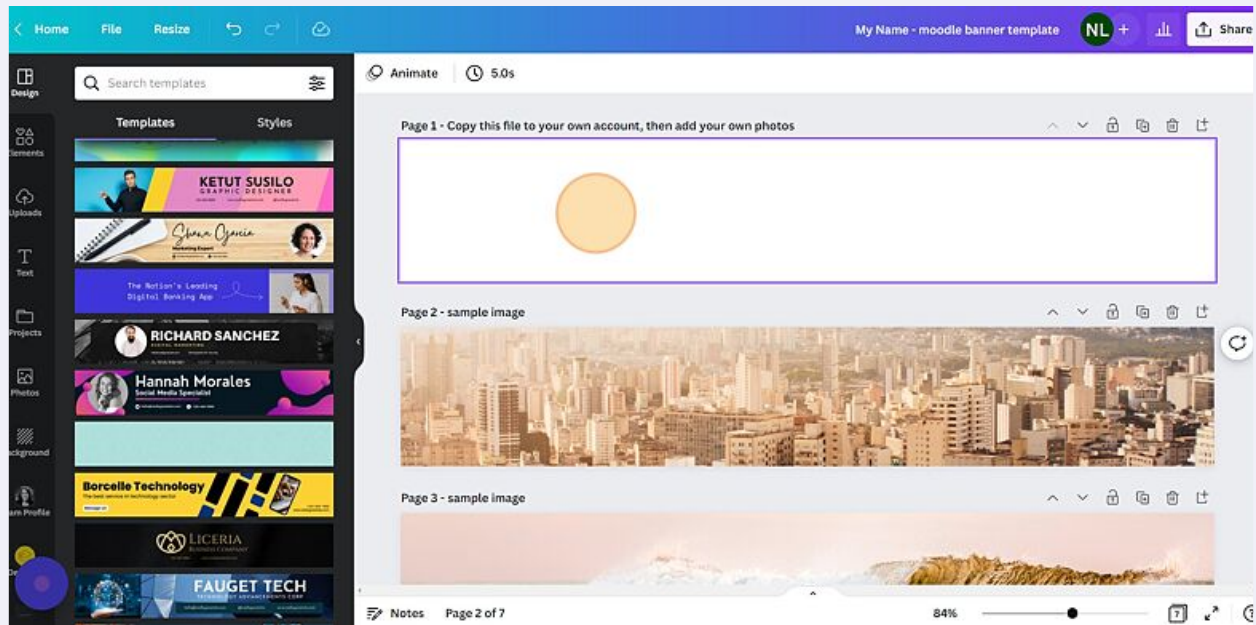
Home File Resize

My Name - moodle banner template NL + Share

Design
Elements
Uploads
Text
Projects
Photos
ckground
am Profile

Search templates

Templates Styles

KETUT SUSILO
GRAPHIC DESIGNER

Shana Garcia
Marketing Expert

The Nation's Leading Digital Banking App

RICHARD SANCHEZ

Hannah Morales
Social Media Specialist

Borcelle Technology
Best service in technology sector

LICERIA
BUSINESS COMPANY

FAUGET TECH

Animate 5.0s

Page 1 - Copy this file to your own account, then add your own photos

Page 2 - sample image

Page 3 - sample image

Notes Page 2 of 7 84% 7